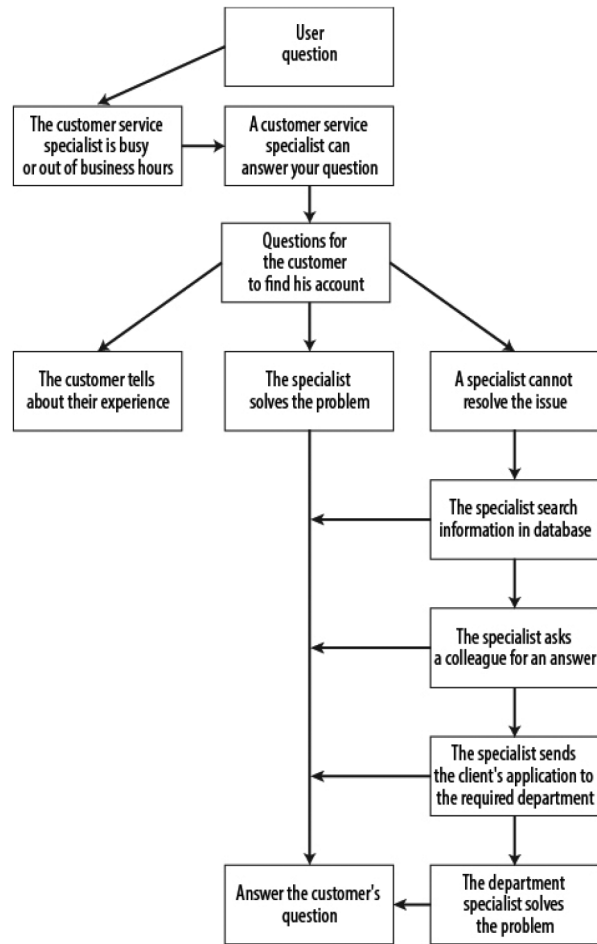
User question

The customer service specialist is busy or out of business hours

A customer service specialist can answer your question

Questions for the customer to find his account

The customer tells about their experience

The specialist solves the problem

A specialist cannot resolve the issue

The specialist search information in database

The specialist asks a colleague for an answer

The specialist sends the client's application to the required department

Answer the customer's question

The department specialist solves the problem